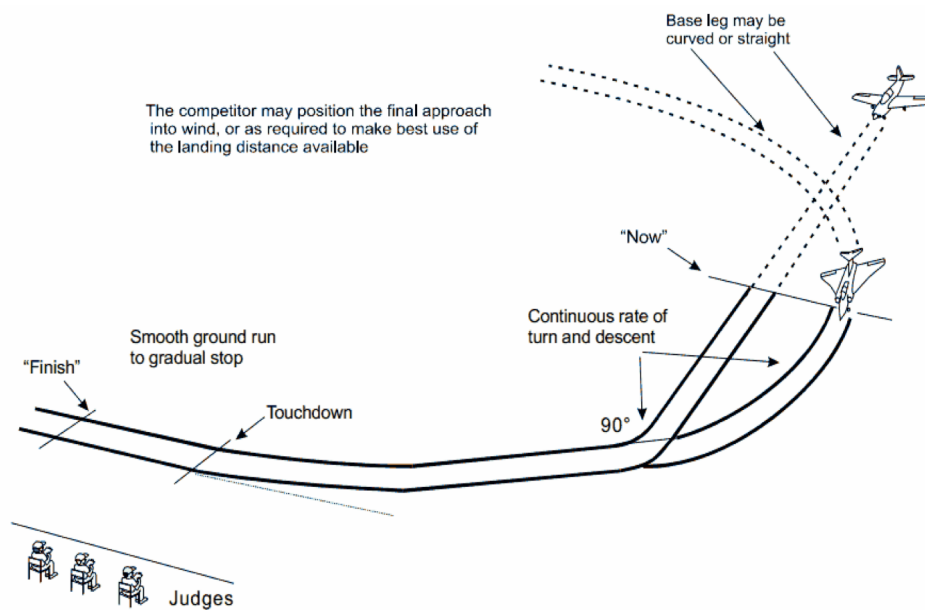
Base leg may be curved or straight

The competitor may position the final approach into wind, or as required to make best use of the landing distance available

"Now"

Continuous rate of turn and descent

Smooth ground run to gradual stop

"Finish"

Touchdown

90°

Judges